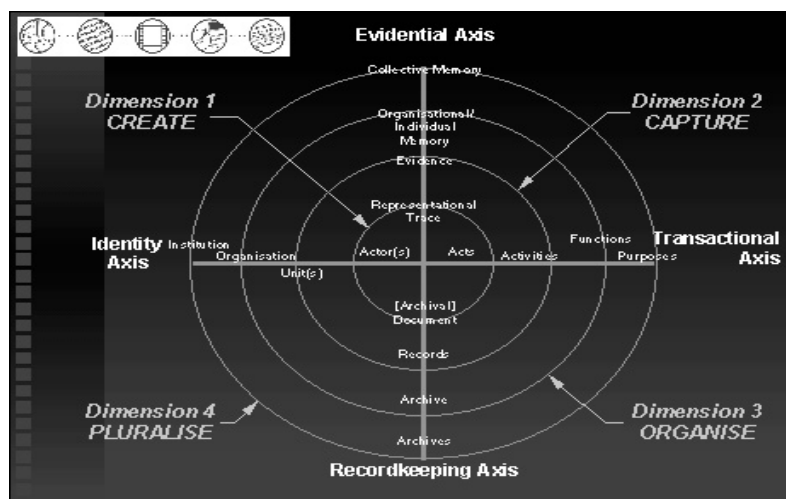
Evidential Axis

Collective Memory

Dimension 1
CREATE

Dimension 2
CAPTURE

Organisational/
Individual
Memory

Evidence

Representational
Trace

Identity
Axis

Institution

Organisation

Unit(s)

Actor(s)

Acts

Activities

Functions

Purposes

Transactional
Axis

[Archival]
Document

Records

Archive

Archives

Dimension 4
PLURALISE

Dimension 3
ORGANISE

Recordkeeping Axis